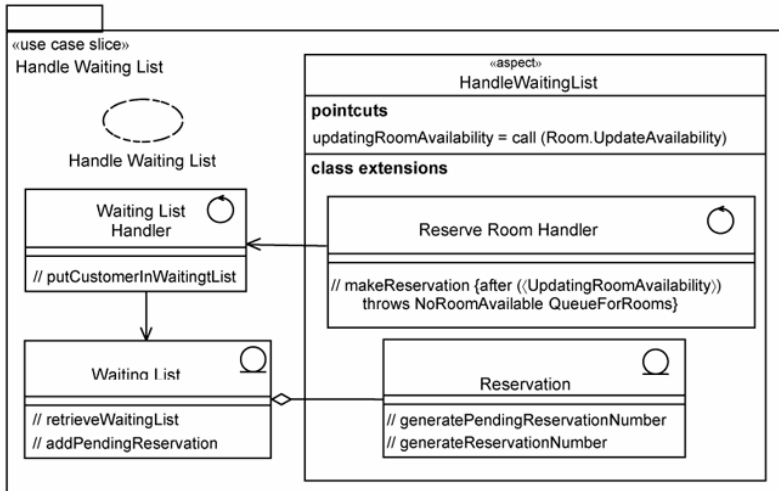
«use case slice»
Handle Waiting List

Handle Waiting List

«aspect»
HandleWaitingList

pointcuts
updatingRoomAvailability = call (Room.UpdateAvailability)

class extensions

Waiting List Handler

// putCustomerInWaitingtList

Reserve Room Handler

// makeReservation {after (⟨UpdatingRoomAvailability⟩) throws NoRoomAvailable QueueForRooms}

Waiting List

// retrieveWaitingList
// addPendingReservation

Reservation

// generatePendingReservationNumber
// generateReservationNumber